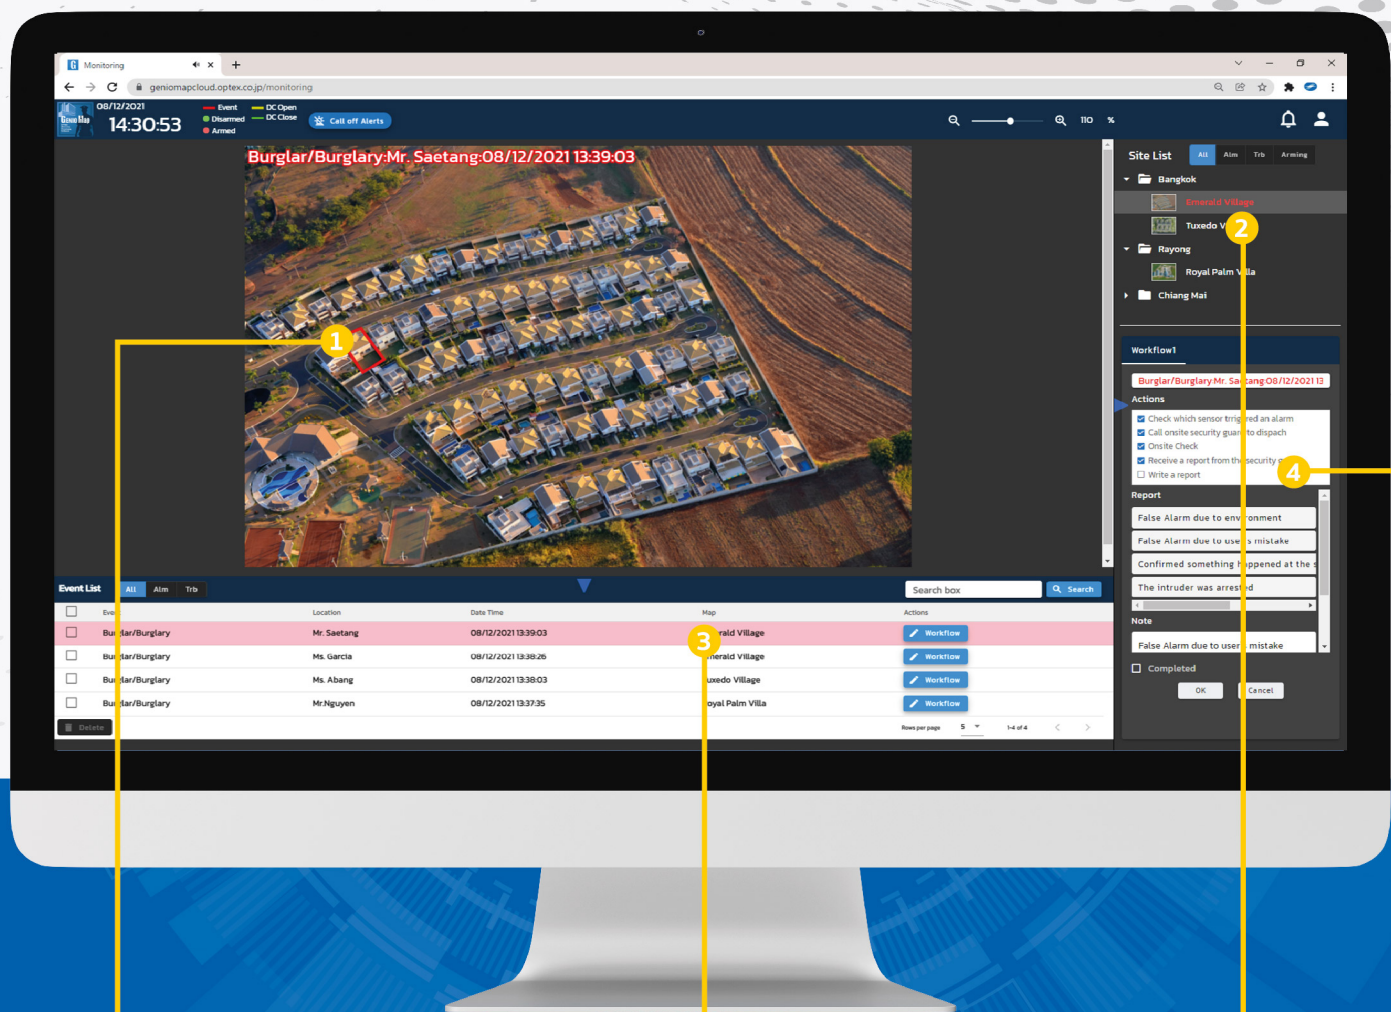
Monitoring

geniomapcloud.optex.co.jp/monitoring

08/12/2021
14:30:53
Event
Disarmed
Armed
DC Open
DC Close
Call off Alerts

110 %

Burglar/Burglary:Mr. Saetang:08/12/2021 13:39:03

1

Site List
All Alm Trb Arming

Bangkok
Emerald Village
Tuxedo V
2
Rayong
Royal Palm Villa
Chiang Mai

Workflow1
Burglar/Burglary:Mr. Saetang:08/12/2021 13
Actions
Check which sensor triggered an alarm
Call onsite security guard to dispach
Onsite Check
Receive a report from the security
Write a report
4
Report
False Alarm due to environment
False Alarm due to user's mistake
Confirmed something happened at the s
The intruder was arrested
Note
False Alarm due to user's mistake
Completed
OK Cancel

Event List All Alm Trb
Search box Search

| | Event | Location | Date Time | Map | Actions |
|---|---|---|---|---|---|
| | Burglar/Burglary | Mr. Saetang | 08/12/2021 13:39:03 | Emerald Village | Workflow |
| | Burglar/Burglary | Ms. Garcia | 08/12/2021 13:38:26 | Emerald Village | Workflow |
| | Burglar/Burglary | Ms. Abang | 08/12/2021 13:38:03 | Tuxedo Village | Workflow |
| | Burglar/Burglary | Mr.Nguyen | 08/12/2021 13:37:35 | Royal Palm Villa | Workflow |

3

Delete
Rows per page 5
1-4 of 4